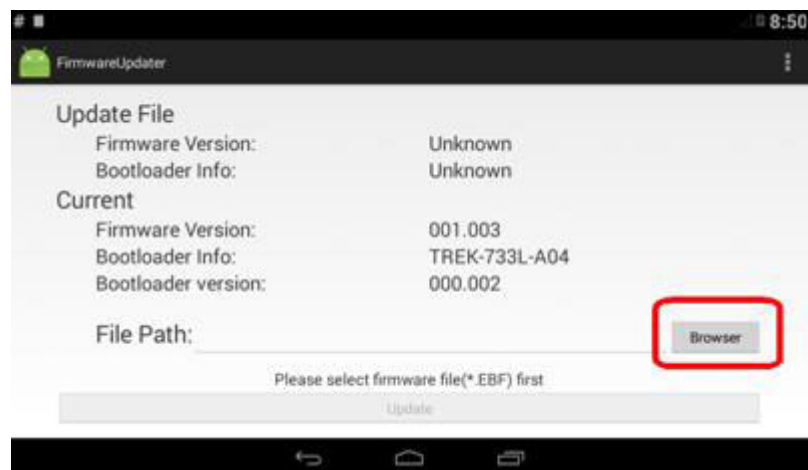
#

8:50

FirmwareUpdater

Update File

| | |
|---|---|
| Firmware Version: | Unknown |
| Bootloader Info: | Unknown |

Current

| | |
|---|---|
| Firmware Version: | 001.003 |
| Bootloader Info: | TREK-733L-A04 |
| Bootloader version: | 000.002 |

File Path:

Browser

Please select firmware file(*.EBF) first

Update